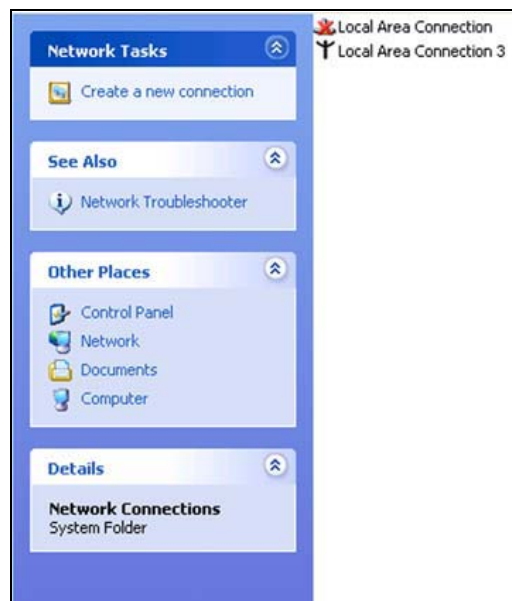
Network Tasks

Create a new connection

See Also

Network Troubleshooter

Other Places

Control Panel
Network
Documents
Computer

Details

Network Connections
System Folder

Local Area Connection
Local Area Connection 3